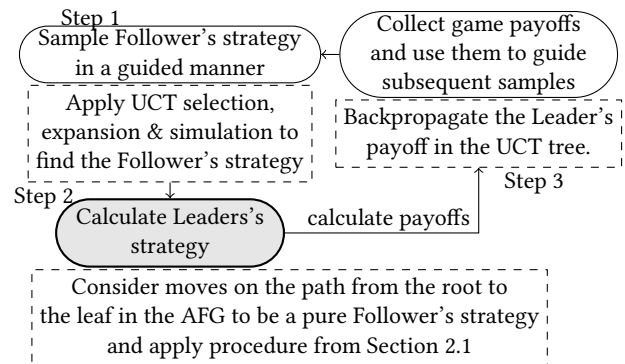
Step 1
Sample Follower's strategy in a guided manner

Collect game payoffs and use them to guide subsequent samples

Apply UCT selection, expansion & simulation to find the Follower's strategy

Backpropagate the Leader's payoff in the UCT tree.

Step 3

Step 2
Calculate Leaders's strategy

calculate payoffs

Consider moves on the path from the root to the leaf in the AFG to be a pure Follower's strategy and apply procedure from Section 2.1